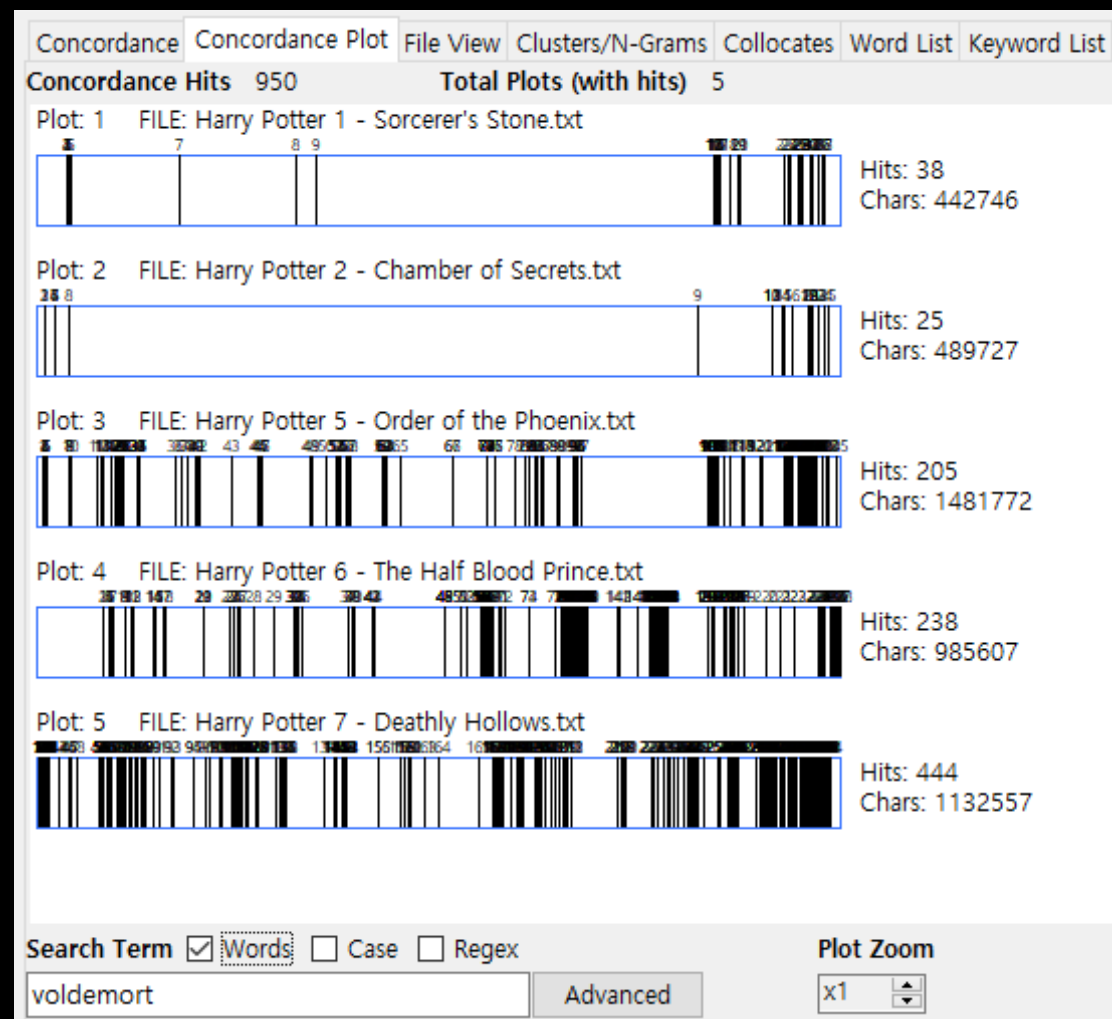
Concordance | Concordance Plot | File View | Clusters/N-Grams | Collocates | Word List | Keyword List

Concordance Hits 950 Total Plots (with hits) 5

Plot: 1 FILE: Harry Potter 1 - Sorcerer's Stone.txt
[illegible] 7 8 9 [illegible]
Hits: 38
Chars: 442746

Plot: 2 FILE: Harry Potter 2 - Chamber of Secrets.txt
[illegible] 8 9 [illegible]
Hits: 25
Chars: 489727

Plot: 3 FILE: Harry Potter 5 - Order of the Phoenix.txt
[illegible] 43 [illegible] 65 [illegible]
Hits: 205
Chars: 1481772

Plot: 4 FILE: Harry Potter 6 - The Half Blood Prince.txt
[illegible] 28 29 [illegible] 74 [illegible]
Hits: 238
Chars: 985607

Plot: 5 FILE: Harry Potter 7 - Deathly Hollows.txt
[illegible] 164 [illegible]
Hits: 444
Chars: 1132557

Search Term ☑ Words ☐ Case ☐ Regex
voldemort
Advanced

Plot Zoom
x1